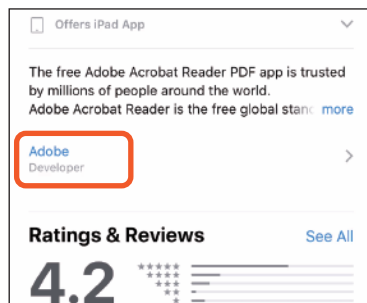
Offers iPad App

The free Adobe Acrobat Reader PDF app is trusted by millions of people around the world.
Adobe Acrobat Reader is the free global stanc more

Adobe
Developer

Ratings & Reviews See All

4.2